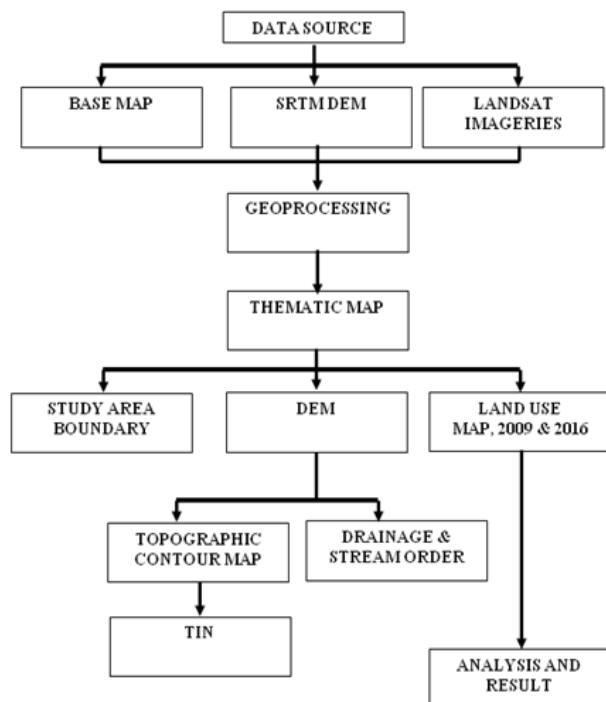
DATA SOURCE

BASE MAP

SRTM DEM

LANDSAT IMAGERIES

GEOPROCESSING

THEMATIC MAP

STUDY AREA BOUNDARY

DEM

LAND USE MAP, 2009 & 2016

TOPOGRAPHIC CONTOUR MAP

DRAINAGE & STREAM ORDER

TIN

ANALYSIS AND RESULT